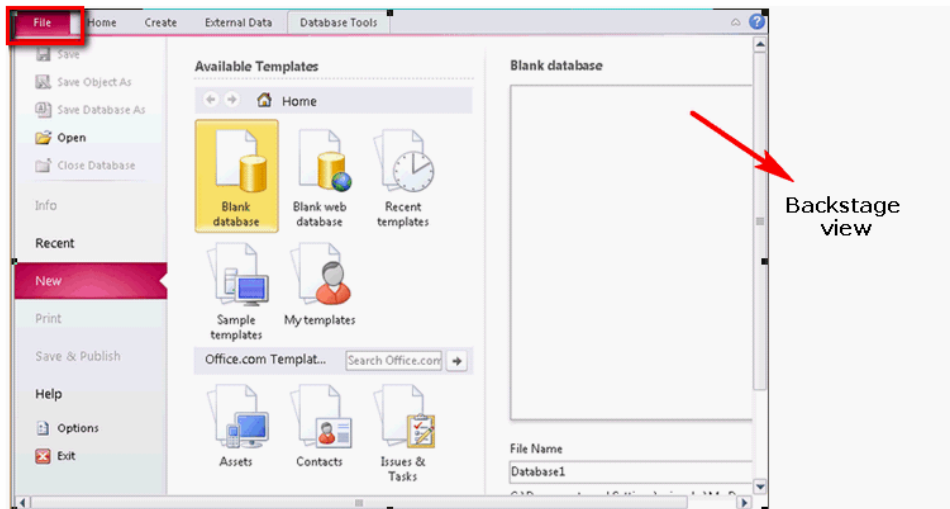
File | Home | Create | External Data | Database Tools

Save
Save Object As
Save Database As
Open
Close Database
Info
Recent
New
Print
Save & Publish
Help
Options
Exit

Available Templates

Home

Blank database
Blank web database
Recent templates
Sample templates
My templates

Office.com Templat...
Search Office.com

Assets
Contacts
Issues & Tasks

Blank database

File Name
Database1

Backstage view